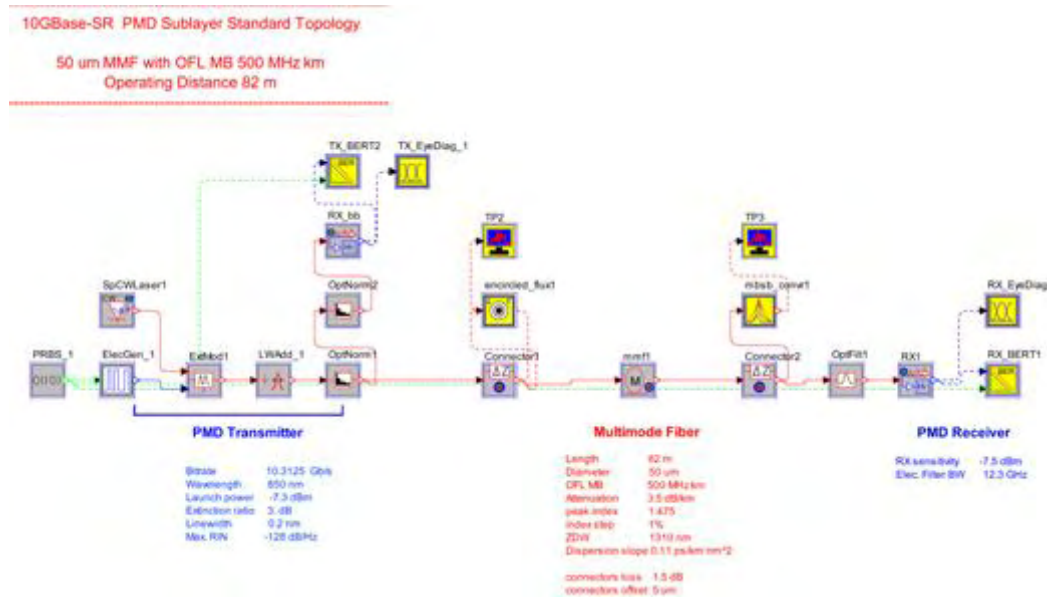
10GBase-SR PMD Sublayer Standard Topology

50 um MMF with OFL MB 500 MHz km
Operating Distance 82 m

TX_BERT2
TX_EyeDiag_1
RX_bb
TP2
TP3
SpCWLaser1
OptNorm2
encircled_flux1
mbsb_conv1
RX_EyeDiag
PRBS_1
ElecGen_1
ExtMod1
LWAdd_1
OptNorm1
Connector1
mmf1
Connector2
OptFilt1
RX1
RX_BERT1

PMD Transmitter

Bitrate 10.3125 Gb/s
Wavelength 850 nm
Launch power -7.3 dBm
Extinction ratio 3. dB
Linewidth 0.2 nm
Max RIN -128 dB/Hz

Multimode Fiber

Length 82 m
Diameter 50 um
OFL MB 500 MHz km
Attenuation 3.5 dB/km
peak index 1.475
index step 1%
ZDW 1310 nm
Dispersion slope 0.11 ps/km nm^2

connectors loss 1.5 dB
connectors offset 5 um

PMD Receiver

RX sensitivity -7.5 dBm
Elec. Filter BW 12.3 GHz